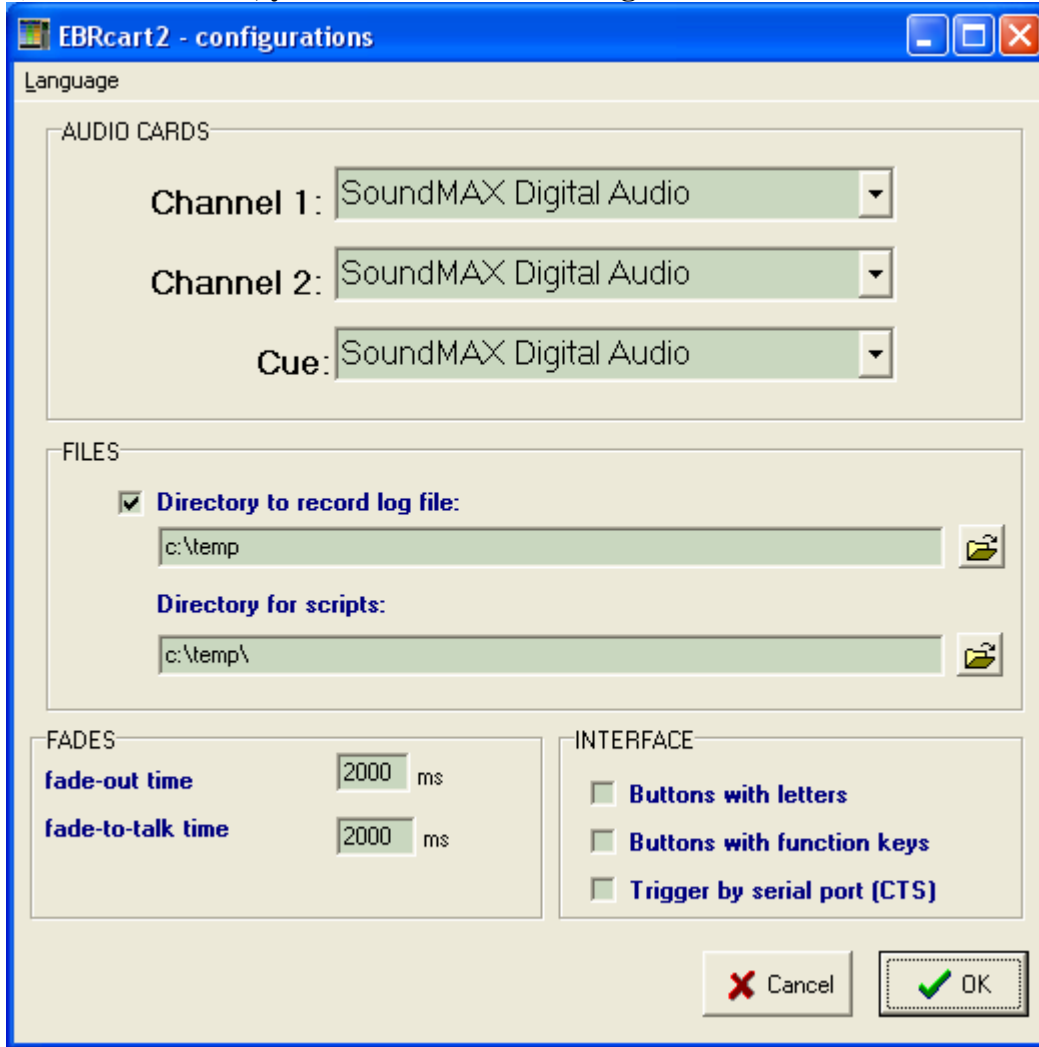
EBRcart2 - configurations

Language

AUDIO CARDS

Channel 1: SoundMAX Digital Audio

Channel 2: SoundMAX Digital Audio

Cue: SoundMAX Digital Audio

FILES

Directory to record log file:

c:\temp

Directory for scripts:

c:\temp\

FADES

fade-out time 2000 ms

fade-to-talk time 2000 ms

INTERFACE

Buttons with letters

Buttons with function keys

Trigger by serial port (CTS)

Cancel

OK